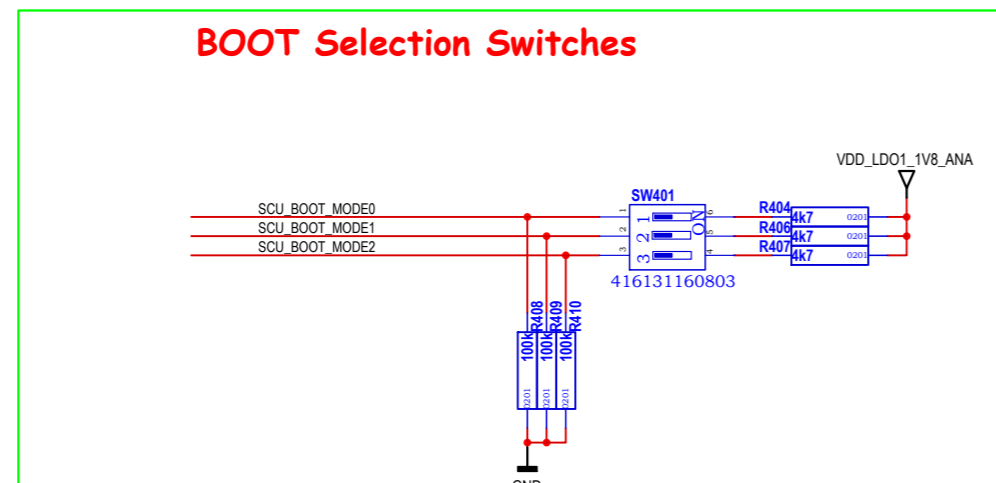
BOOT Selection Switches

VDD_LDO1_1V8_ANA

SCU_BOOT_MODE0
SCU_BOOT_MODE1
SCU_BOOT_MODE2

SW401
1 1
2 2
3 3
6
5
4
ON
416131160803

R404 4k7 0201
R406 4k7 0201
R407 4k7 0201

R408 100k 0201
R409 100k 0201
R410 100k 0201

GND